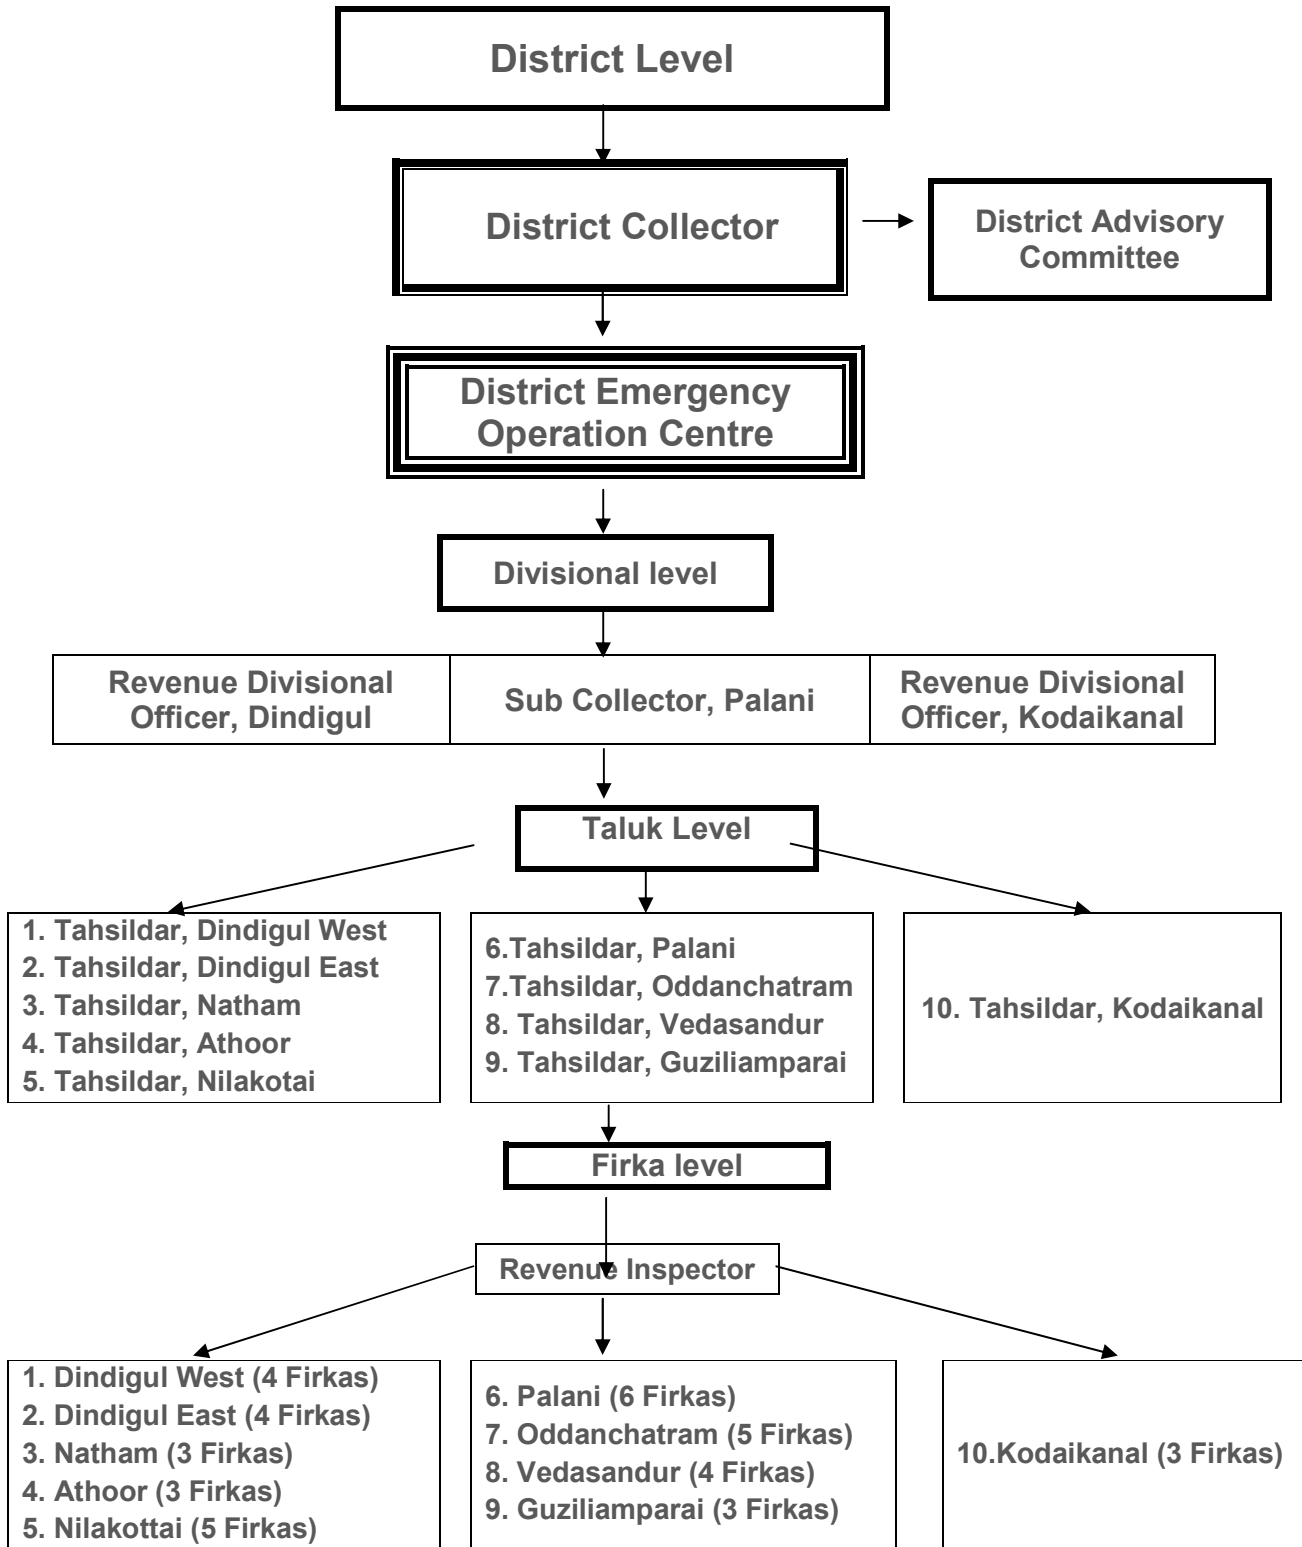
District Level

District Collector

District Advisory Committee

District Emergency Operation Centre

Divisional level

| Revenue Divisional Officer, Dindigul | Sub Collector, Palani | Revenue Divisional Officer, Kodaikanal |
|---|---|---|

Taluk Level

1. Tahsildar, Dindigul West
2. Tahsildar, Dindigul East
3. Tahsildar, Natham
4. Tahsildar, Athoor
5. Tahsildar, Nilakotai

6.Tahsildar, Palani
7.Tahsildar, Oddanchatram
8. Tahsildar, Vedasandur
9. Tahsildar, Guziliamparai

10. Tahsildar, Kodaikanal

Firka level

Revenue Inspector

1. Dindigul West (4 Firkas)
2. Dindigul East (4 Firkas)
3. Natham (3 Firkas)
4. Athoor (3 Firkas)
5. Nilakottai (5 Firkas)

6. Palani (6 Firkas)
7. Oddanchatram (5 Firkas)
8. Vedasandur (4 Firkas)
9. Guziliamparai (3 Firkas)

10.Kodaikanal (3 Firkas)